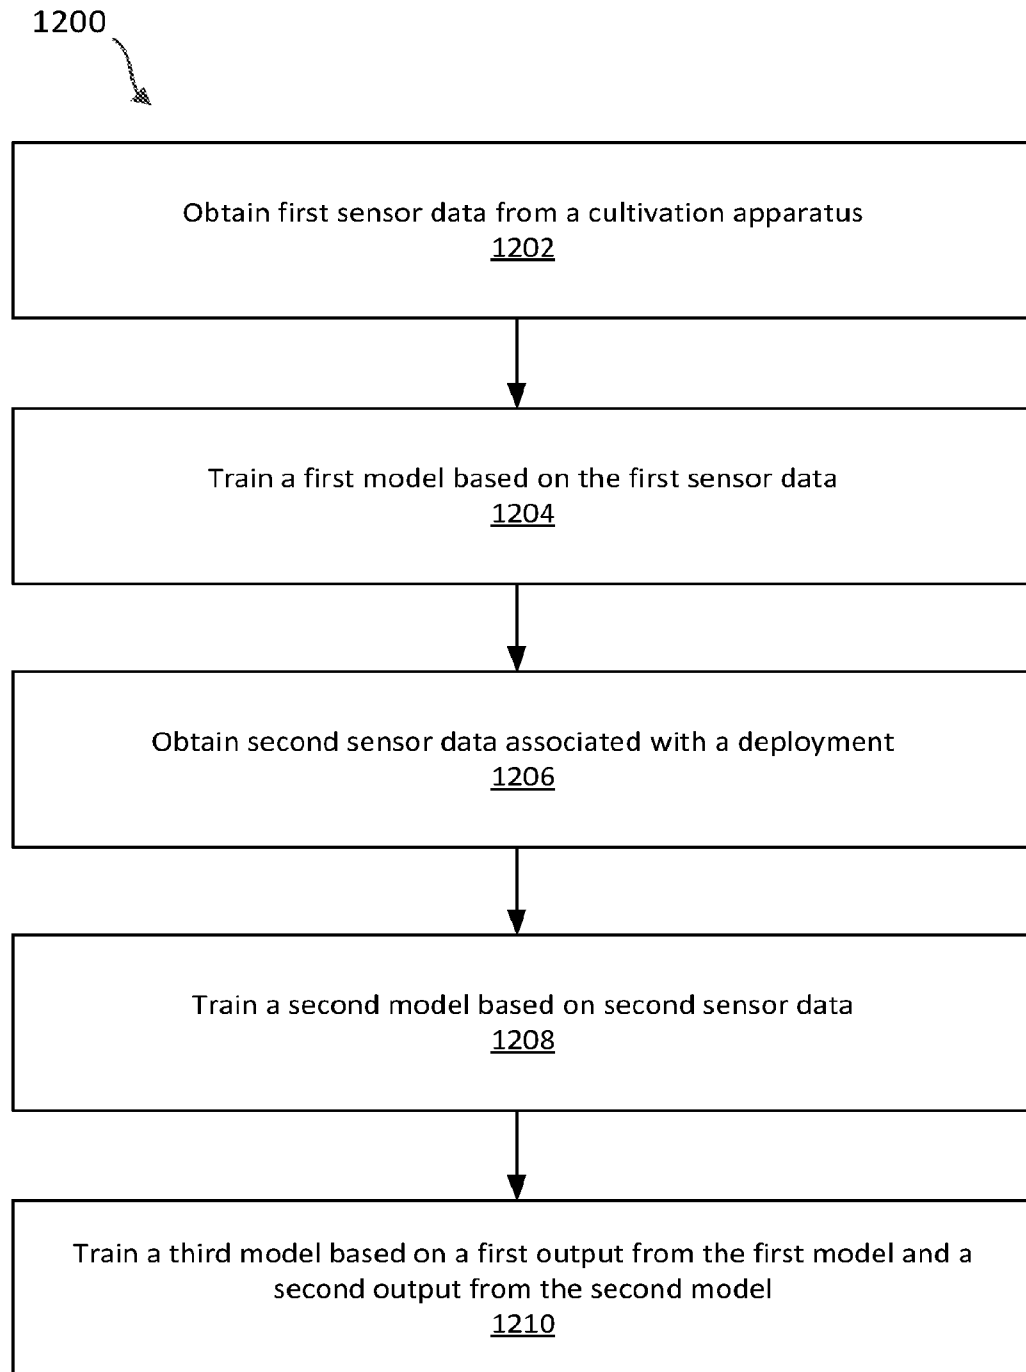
1200

Obtain first sensor data from a cultivation apparatus
1202

Train a first model based on the first sensor data
1204

Obtain second sensor data associated with a deployment
1206

Train a second model based on second sensor data
1208

Train a third model based on a first output from the first model and a second output from the second model
1210